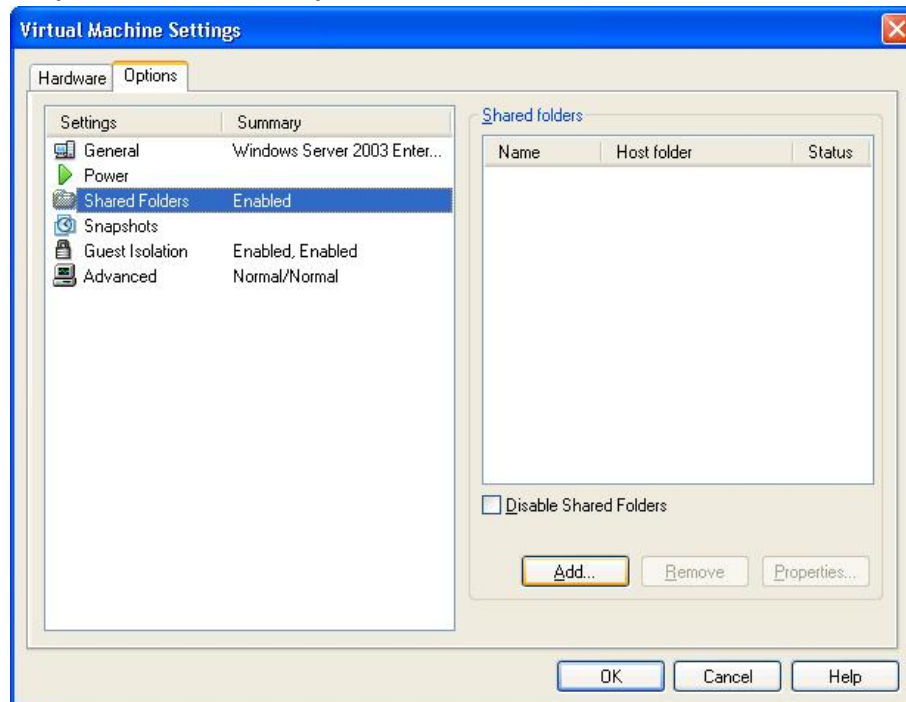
Virtual Machine Settings

Hardware Options

| Settings | Summary |
|---|---|
| General | Windows Server 2003 Enter... |
| Power | |
| Shared Folders | Enabled |
| Snapshots | |
| Guest Isolation | Enabled, Enabled |
| Advanced | Normal/Normal |

Shared folders

| Name | Host folder | Status |
|---|---|---|

Disable Shared Folders

Add... Remove Properties...

OK Cancel Help